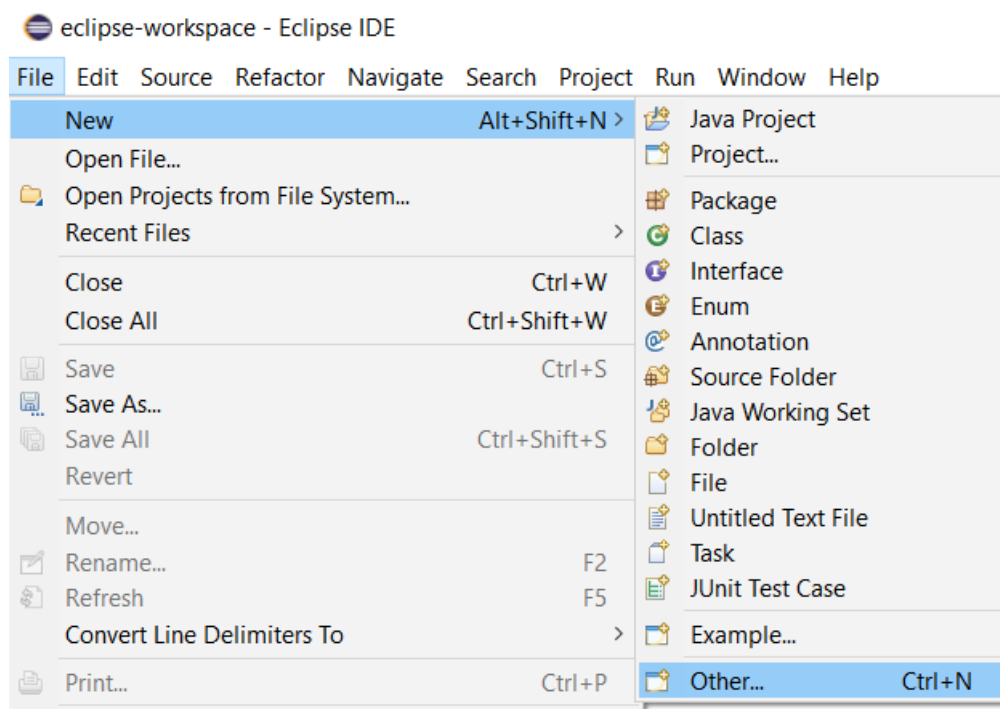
eclipse-workspace - Eclipse IDE

File Edit Source Refactor Navigate Search Project Run Window Help

New Alt+Shift+N
Open File...
Open Projects from File System...
Recent Files
Close Ctrl+W
Close All Ctrl+Shift+W
Save Ctrl+S
Save As...
Save All Ctrl+Shift+S
Revert
Move...
Rename... F2
Refresh F5
Convert Line Delimiters To
Print... Ctrl+P

Java Project
Project...
Package
Class
Interface
Enum
Annotation
Source Folder
Java Working Set
Folder
File
Untitled Text File
Task
JUnit Test Case
Example...
Other... Ctrl+N